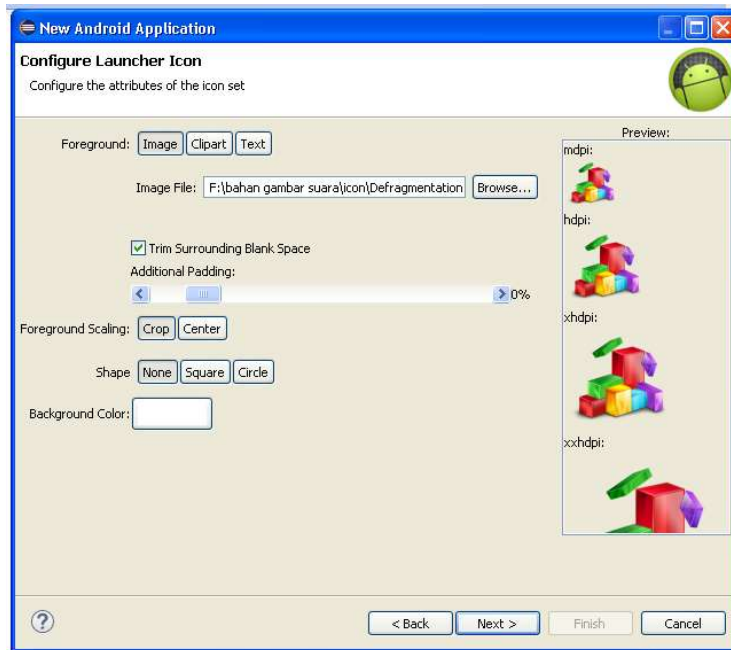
New Android Application

Configure Launcher Icon

Configure the attributes of the icon set

Foreground: Image Clipart Text

Image File: F:\bahan gambar suara\icon\Defragmentation Browse...

Trim Surrounding Blank Space

Additional Padding:

0%

Foreground Scaling: Crop Center

Shape None Square Circle

Background Color:

Preview:

mdpi:

hdpi:

xhdpi:

xxhdpi:

? < Back Next > Finish Cancel